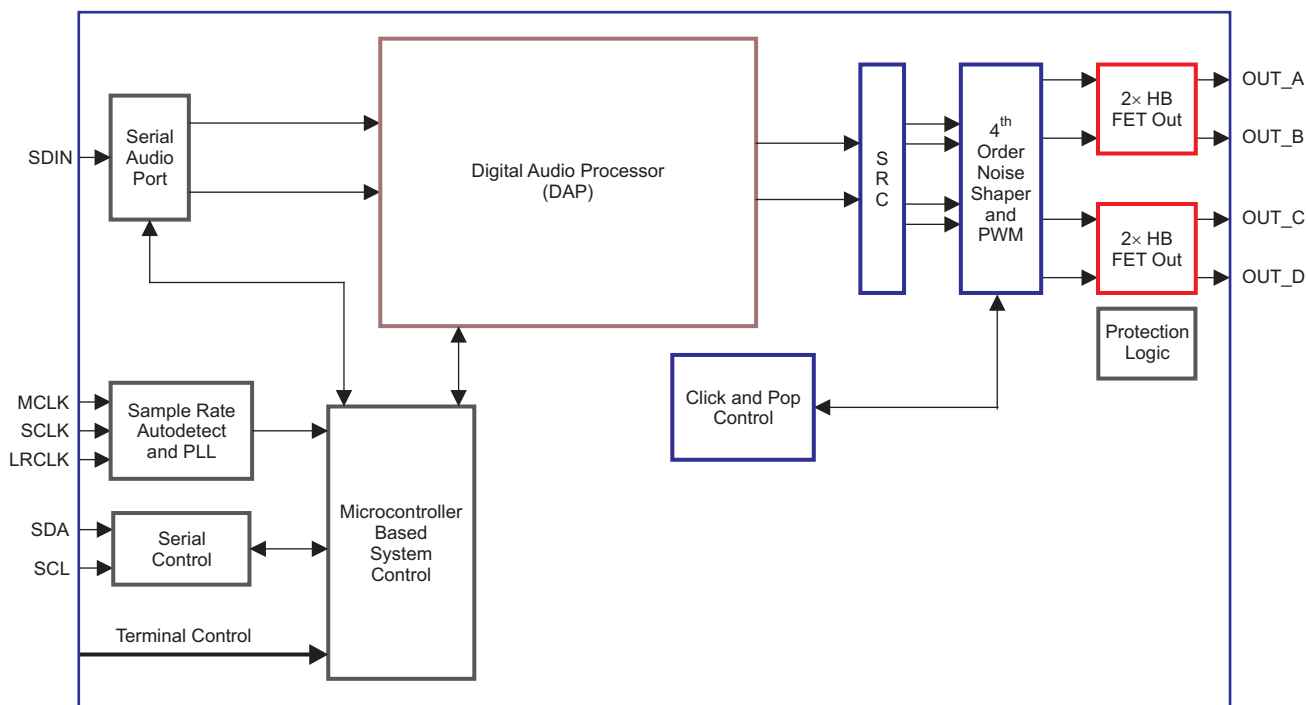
SDIN

Serial Audio Port

Digital Audio Processor (DAP)

S R C

$4^{th}$ Order Noise Shaper and PWM

2× HB FET Out

OUT_A

OUT_B

2× HB FET Out

OUT_C

OUT_D

Protection Logic

Click and Pop Control

MCLK

SCLK

LRCLK

Sample Rate Autodetect and PLL

SDA

SCL

Serial Control

Microcontroller Based System Control

Terminal Control